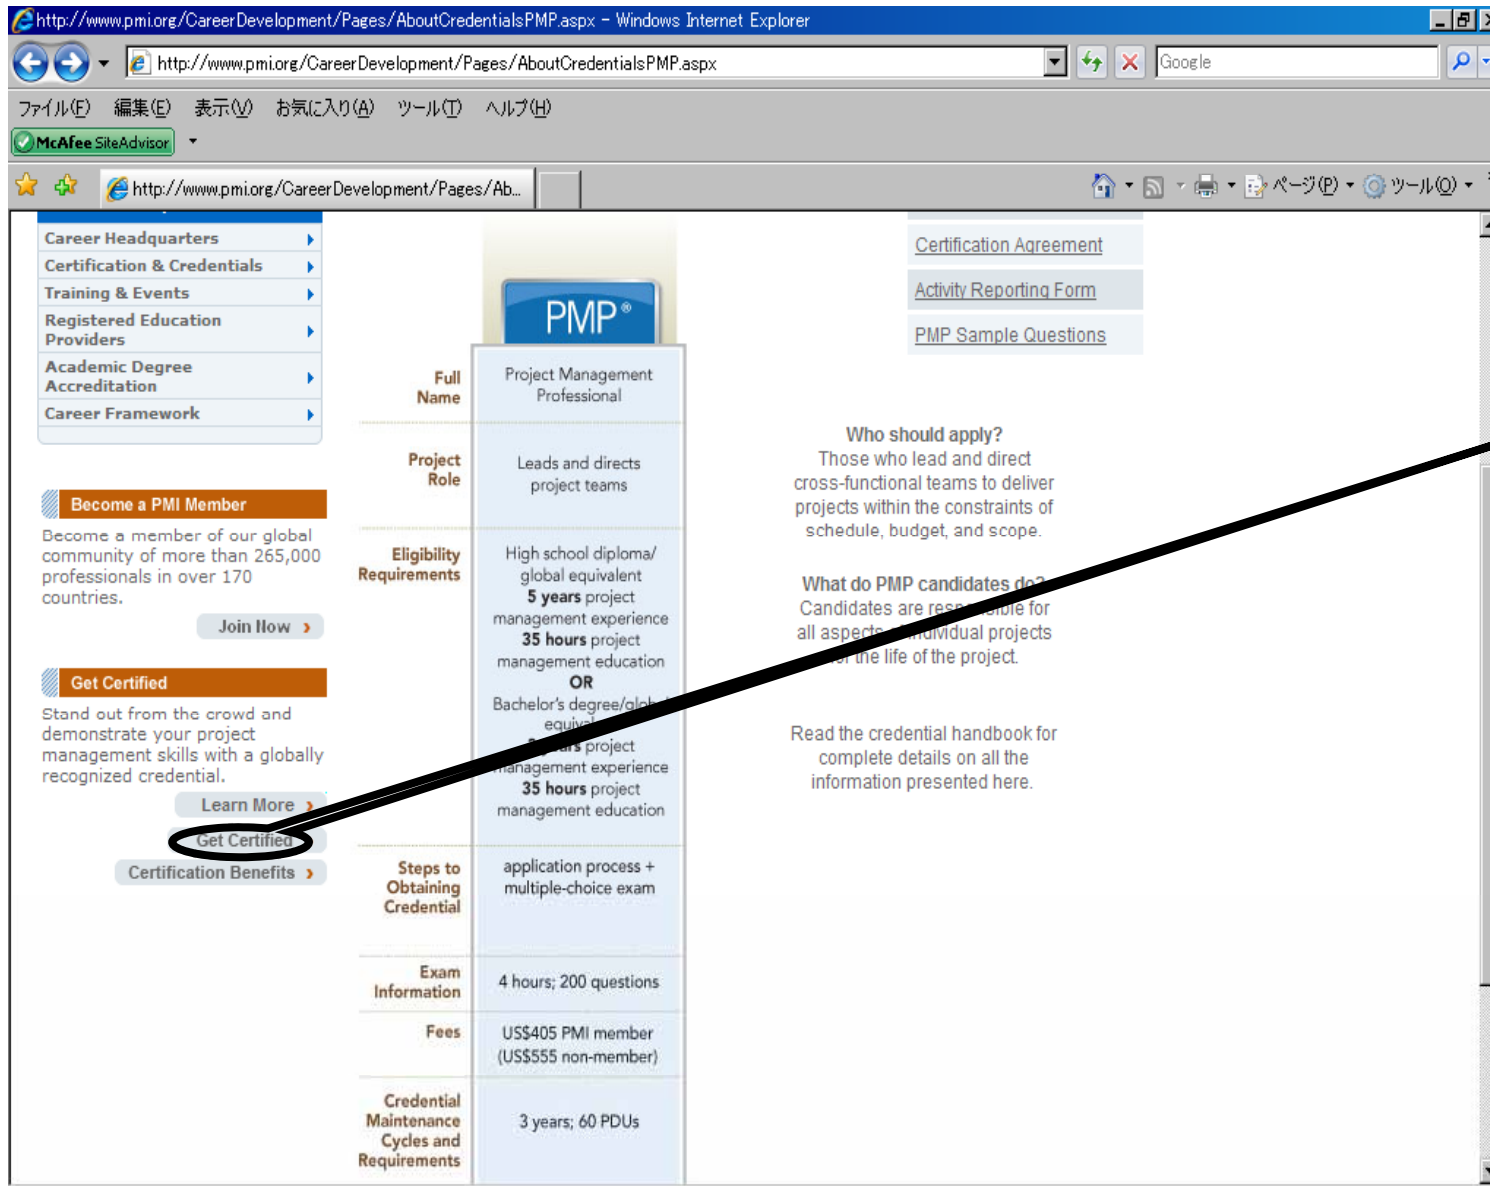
http://www.pmi.org/CareerDevelopment/Pages/AboutCredentialsPMP.aspx - Windows Internet Explorer

http://www.pmi.org/CareerDevelopment/Pages/AboutCredentialsPMP.aspx

Google

ファイル(F) 編集(E) 表示(V) お気に入り(A) ツール(T) ヘルプ(H)

McAfee SiteAdvisor

http://www.pmi.org/CareerDevelopment/Pages/Ab...

ページ(P) ツール(O)

Career Headquarters
Certification & Credentials
Training & Events
Registered Education Providers
Academic Degree Accreditation
Career Framework

Become a PMI Member

Become a member of our global community of more than 265,000 professionals in over 170 countries.

Join Now

Get Certified

Stand out from the crowd and demonstrate your project management skills with a globally recognized credential.

Learn More

Get Certified

Certification Benefits

PMP®

| | |
|---|---|
| Full Name | Project Management Professional |
| Project Role | Leads and directs project teams |
| Eligibility Requirements | High school diploma/ global equivalent **5 years** project management experience **35 hours** project management education **OR** Bachelor's degree/glo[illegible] equiv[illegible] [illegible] project management experience **35 hours** project management education |
| Steps to Obtaining Credential | application process + multiple-choice exam |
| Exam Information | 4 hours; 200 questions |
| Fees | US$405 PMI member (US$555 non-member) |
| Credential Maintenance Cycles and Requirements | 3 years; 60 PDUs |

Certification Agreement
Activity Reporting Form
PMP Sample Questions

Who should apply?
Those who lead and direct cross-functional teams to deliver projects within the constraints of schedule, budget, and scope.

What do PMP candidates do?
Candidates are res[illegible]ble for all aspects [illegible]ividual projects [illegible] the life of the project.

Read the credential handbook for complete details on all the information presented here.